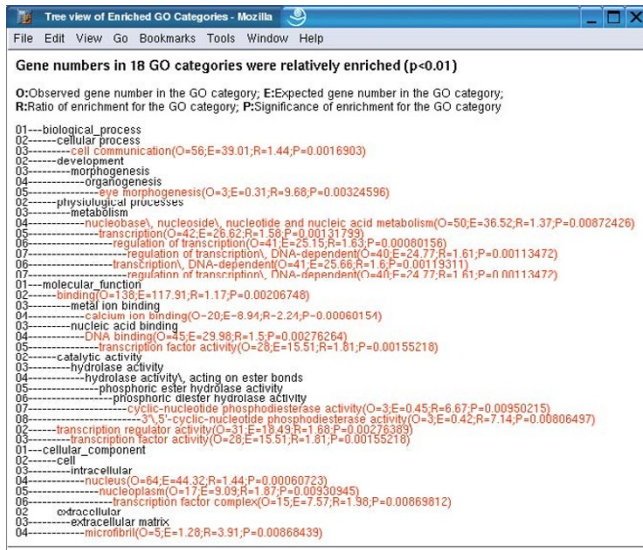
Tree view of Enriched GO Categories - Mozilla

File Edit View Go Bookmarks Tools Window Help

Gene numbers in 18 GO categories were relatively enriched (p<0.01)

O:Observed gene number in the GO category; E:Expected gene number in the GO category; R:Ratio of enrichment for the GO category; P:Significance of enrichment for the GO category

01---biological_process
02------cellular process
03---------cell communication(O=56;E=39.01;R=1.44;P=0.0016903)
02------development
03---------morphogenesis
04------------organogenesis
05---------------eye morphogenesis(O=3;E=0.31;R=9.68;P=0.00324596)
02------physiological processes
03---------metabolism
04------------nucleobase\, nucleoside\, nucleotide and nucleic acid metabolism(O=50;E=36.52;R=1.37;P=0.00872426)
05---------------transcription(O=42;E=26.62;R=1.58;P=0.00131799)
06------------------regulation of transcription(O=41;E=25.15;R=1.63;P=0.00080156)
07---------------------regulation of transcription\, DNA-dependent(O=40;E=24.77;R=1.61;P=0.00113472)
06------------------transcription\, DNA-dependent(O=41;E=25.66;R=1.6;P=0.00119311)
07---------------------regulation of transcription\, DNA-dependent(O=40;E=24.77;R=1.61;P=0.00113472)
01---molecular_function
02------binding(O=138;E=117.91;R=1.17;P=0.00206748)
03---------metal ion binding
04------------calcium ion binding(O=20;E=8.94;R=2.24;P=0.00060154)
03---------nucleic acid binding
04------------DNA binding(O=45;E=29.98;R=1.5;P=0.00276264)
05---------------transcription factor activity(O=28;E=15.51;R=1.81;P=0.00155218)
02------catalytic activity
03---------hydrolase activity
04------------hydrolase activity\, acting on ester bonds
05---------------phosphoric ester hydrolase activity
06------------------phosphoric diester hydrolase activity
07---------------------cyclic-nucleotide phosphodiesterase activity(O=3;E=0.45;R=6.67;P=0.00950215)
08------------------------3\,5'-cyclic-nucleotide phosphodiesterase activity(O=3;E=0.42;R=7.14;P=0.00806497)
02------transcription regulator activity(O=31;E=18.49;R=1.68;P=0.00276369)
03---------transcription factor activity(O=28;E=15.51;R=1.81;P=0.00155218)
01---cellular_component
02------cell
03---------intracellular
04------------nucleus(O=64;E=44.32;R=1.44;P=0.00060723)
05---------------nucleoplasm(O=17;E=9.09;R=1.87;P=0.00930945)
06------------------transcription factor complex(O=15;E=7.57;R=1.98;P=0.00869812)
02------extracellular
03---------extracellular matrix
04------------microfibril(O=5;E=1.28;R=3.91;P=0.00868439)